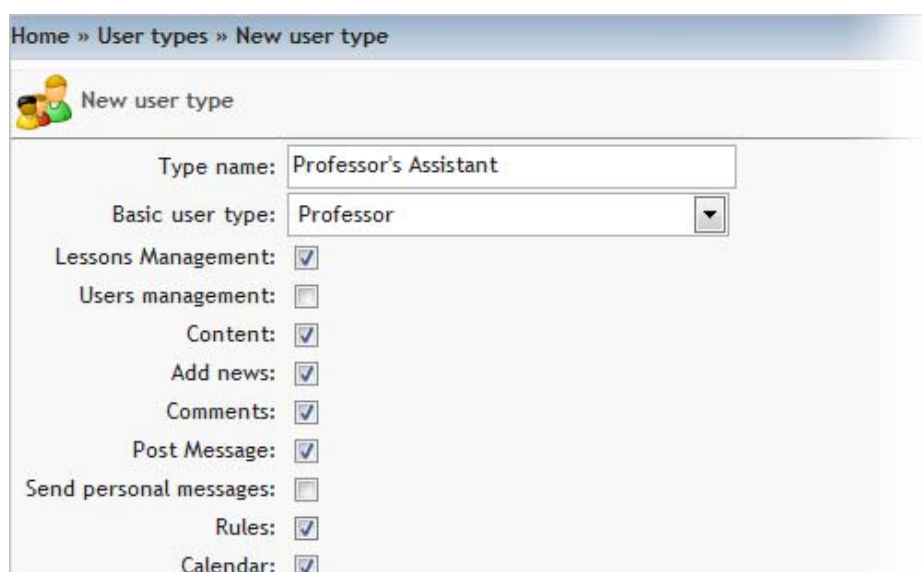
Home » User types » New user type

New user type

Type name: Professor's Assistant

Basic user type: Professor

Lessons Management: ☑

Users management: ☐

Content: ☑

Add news: ☑

Comments: ☑

Post Message: ☑

Send personal messages: ☐

Rules: ☑

Calendar: ☑